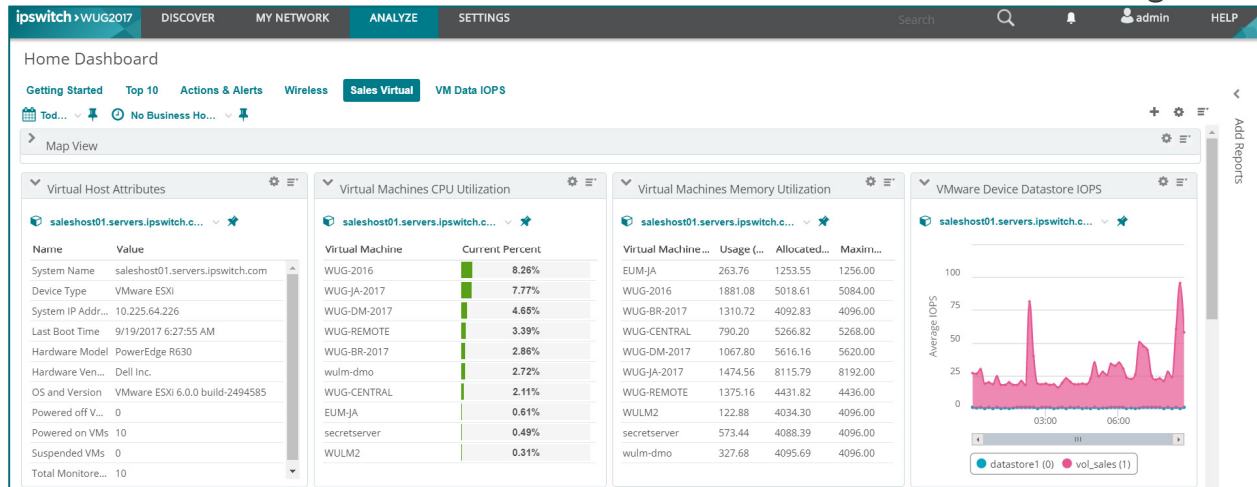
ipswitch > WUG2017 DISCOVER MY NETWORK ANALYZE SETTINGS Search admin HELP

Home Dashboard

Getting Started Top 10 Actions & Alerts Wireless Sales Virtual VM Data IOPS

Tod... No Business Ho...

Add Reports

Map View

Virtual Host Attributes

saleshost01.servers.ipswitch.c...

| Name | Value |
|---|---|
| System Name | saleshost01.servers.ipswitch.com |
| Device Type | VMware ESXi |
| System IP Addr... | 10.225.64.226 |
| Last Boot Time | 9/19/2017 6:27:55 AM |
| Hardware Model | PowerEdge R630 |
| Hardware Ven... | Dell Inc. |
| OS and Version | VMware ESXi 6.0.0 build-2494585 |
| Powered off V... | 0 |
| Powered on VMs | 10 |
| Suspended VMs | 0 |
| Total Monitore... | 10 |

Virtual Machines CPU Utilization

saleshost01.servers.ipswitch.c...

| Virtual Machine | Current Percent |
|---|---|
| WUG-2016 | 8.26% |
| WUG-JA-2017 | 7.77% |
| WUG-DM-2017 | 4.65% |
| WUG-REMOTE | 3.39% |
| WUG-BR-2017 | 2.86% |
| wulm-dmo | 2.72% |
| WUG-CENTRAL | 2.11% |
| EUM-JA | 0.61% |
| secretserver | 0.49% |
| WULM2 | 0.31% |

Virtual Machines Memory Utilization

saleshost01.servers.ipswitch.c...

| Virtual Machine... | Usage (... | Allocated... | Maxim... |
|---|---|---|---|
| EUM-JA | 263.76 | 1253.55 | 1256.00 |
| WUG-2016 | 1881.08 | 5018.61 | 5084.00 |
| WUG-BR-2017 | 1310.72 | 4092.83 | 4096.00 |
| WUG-CENTRAL | 790.20 | 5266.82 | 5268.00 |
| WUG-DM-2017 | 1067.80 | 5616.16 | 5620.00 |
| WUG-JA-2017 | 1474.56 | 8115.79 | 8192.00 |
| WUG-REMOTE | 1375.16 | 4431.82 | 4436.00 |
| WULM2 | 122.88 | 4034.30 | 4096.00 |
| secretserver | 573.44 | 4088.39 | 4096.00 |
| wulm-dmo | 327.68 | 4095.69 | 4096.00 |

VMware Device Datastore IOPS

saleshost01.servers.ipswitch.c...

Average IOPS
100
75
50
25
0
03:00
06:00

datastore1 (0) vol_sales (1)